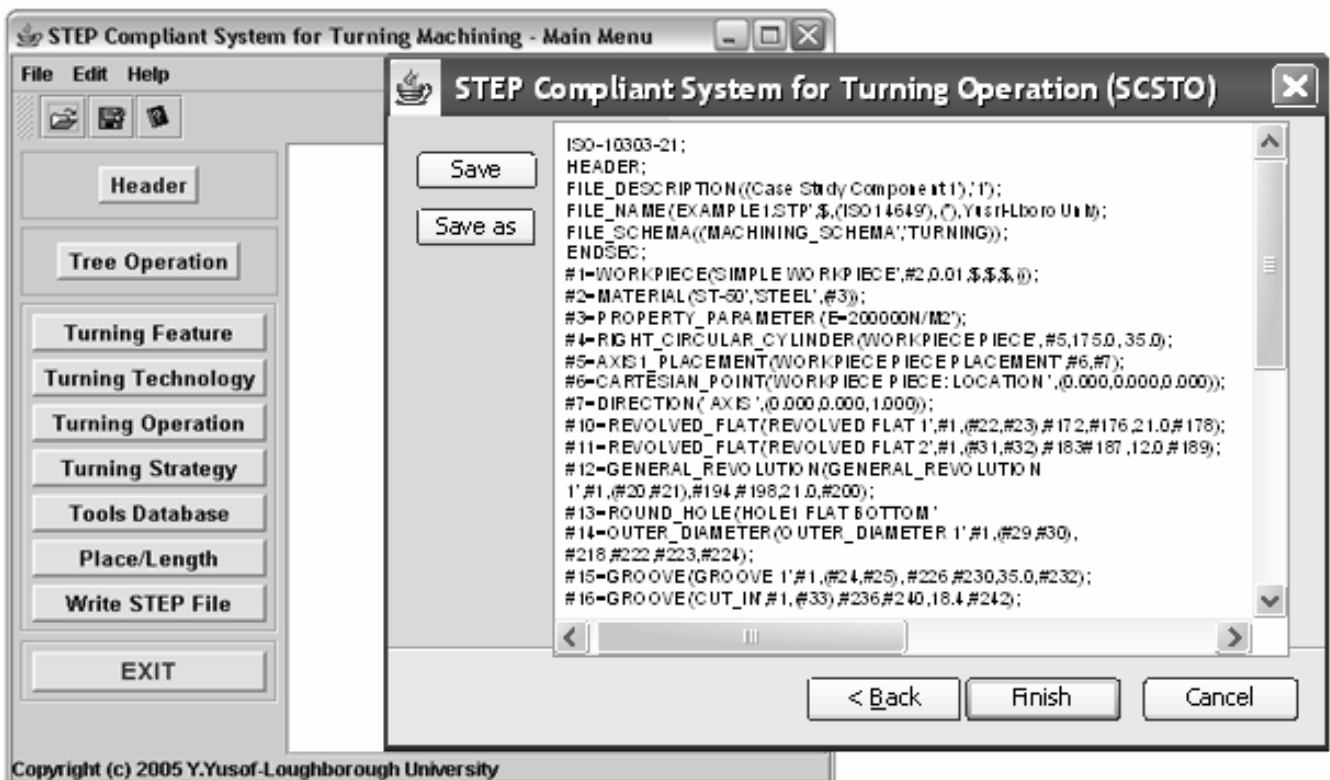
STEP Compliant System for Turning Machining - Main Menu

File Edit Help

Header

Tree Operation

Turning Feature

Turning Technology

Turning Operation

Turning Strategy

Tools Database

Place/Length

Write STEP File

EXIT

Copyright (c) 2005 Y.Yusof-Loughborough University

STEP Compliant System for Turning Operation (SCSTO)

Save

Save as

ISO-10303-21;
HEADER;
FILE_DESCRIPTION(('Case Study Component 1'),'1');
FILE_NAME('EXAMPLE1.STP',$,('ISO14649'),(''),'Yusri-Lboro Uni');
FILE_SCHEMA(('MACHINING_SCHEMA','TURNING'));
ENDSEC;
#1=WORKPIECE('SIMPLE WORKPIECE',#2,0.01,$,$,$,());
#2=MATERIAL('ST-50','STEEL',(#3));
#3=PROPERTY_PARAMETER('E=200000N/M2');
#4=RIGHT_CIRCULAR_CYLINDER('WORKPIECE PIECE',#5,175.0,35.0);
#5=AXIS1_PLACEMENT('WORKPIECE PIECE PLACEMENT',#6,#7);
#6=CARTESIAN_POINT('WORKPIECE PIECE: LOCATION',(0.000,0.000,0.000));
#7=DIRECTION('AXIS',(0.000,0.000,1.000));
#10=REVOLVED_FLAT('REVOLVED FLAT 1',#1,(#22,#23),#172,#176,21.0,#178);
#11=REVOLVED_FLAT('REVOLVED FLAT 2',#1,(#31,#32),#183#187,12.0,#189);
#12=GENERAL_REVOLUTION('GENERAL_REVOLUTION 1',#1,(#20,#21),#194,#198,21.0,#200);
#13=ROUND_HOLE('HOLE1 FLAT BOTTOM'
#14=OUTER_DIAMETER('OUTER_DIAMETER 1',#1,(#29,#30),#218,#222,#223,#224);
#15=GROOVE('GROOVE 1',#1,(#24,#25),#226,#230,35.0,#232);
#16=GROOVE('CUT_IN',#1,(#33),#236,#240,18.4,#242);

< Back

Finish

Cancel